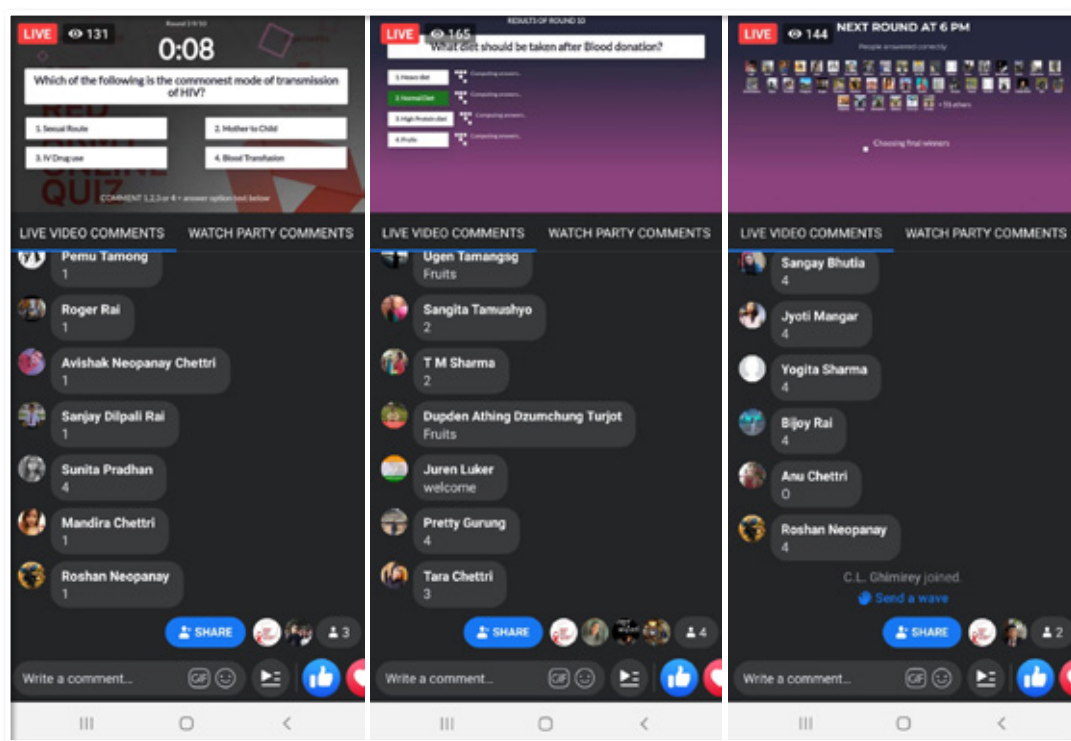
LIVE 131

Round 3/10

0:08

Which of the following is the commonest mode of transmission of HIV?

1. Sexual Route

2. Mother to Child

3. IV Drug use

4. Blood Transfusion

RED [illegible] ONLINE QUIZ

COMMENT 1,2,3 or 4 • answer option text below

LIVE VIDEO COMMENTS WATCH PARTY COMMENTS

Pemu Tamong
1

Roger Rai
1

Avishak Neopanay Chettri
1

Sanjay Dilpali Rai
1

Sunita Pradhan
4

Mandira Chettri
1

Roshan Neopanay
1

SHARE 3

Write a comment...

LIVE 165

RESULTS OF ROUND 10

What diet should be taken after Blood donation?

1. Heavy diet

2. Normal Diet

3. High Protein diet

4. Fruits

Computing answers...

Computing answers...

Computing answers...

Computing answers...

LIVE VIDEO COMMENTS WATCH PARTY COMMENTS

Ugen Tamangsg
Fruits

Sangita Tamushyo
2

T M Sharma
2

Dupden Athing Dzumchung Turjot
Fruits

Juren Luker
welcome

Pretty Gurung
4

Tara Chettri
3

SHARE 4

Write a comment...

LIVE 144

NEXT ROUND AT 6 PM

People answered correctly

+ 15 others

Choosing final winners

LIVE VIDEO COMMENTS WATCH PARTY COMMENTS

Sangay Bhutia
4

Jyoti Mangar
4

Yogita Sharma
4

Bijoy Rai
4

Anu Chettri
0

Roshan Neopanay
4

C.L. Ghimirey joined.

Send a wave

SHARE 2

Write a comment...